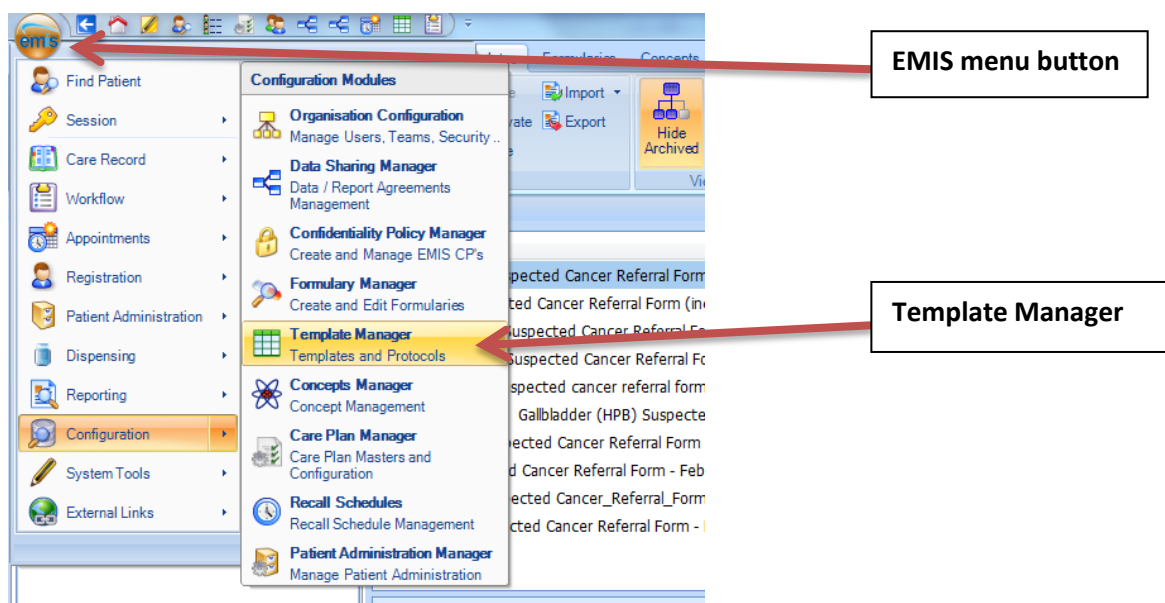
emis

Formularies Concepts

Find Patient
Session
Care Record
Workflow
Appointments
Registration
Patient Administration
Dispensing
Reporting
Configuration
System Tools
External Links

Configuration Modules

Organisation Configuration
Manage Users, Teams, Security ..

Data Sharing Manager
Data / Report Agreements Management

Confidentiality Policy Manager
Create and Manage EMIS CP's

Formulary Manager
Create and Edit Formularies

Template Manager
Templates and Protocols

Concepts Manager
Concept Management

Care Plan Manager
Care Plan Masters and Configuration

Recall Schedules
Recall Schedule Management

Patient Administration Manager
Manage Patient Administration

Import
rate Export
e

Hide Archived
Vi

spected Cancer Referral Form
ted Cancer Referral Form (in
Suspected Cancer Referral Fo
Suspected Cancer Referral Fo
spected cancer referral form
Gallbladder (HPB) Suspecte
pected Cancer Referral Form
d Cancer Referral Form - Feb
pected Cancer_Referral_Form
pected Cancer Referral Form -

EMIS menu button

Template Manager